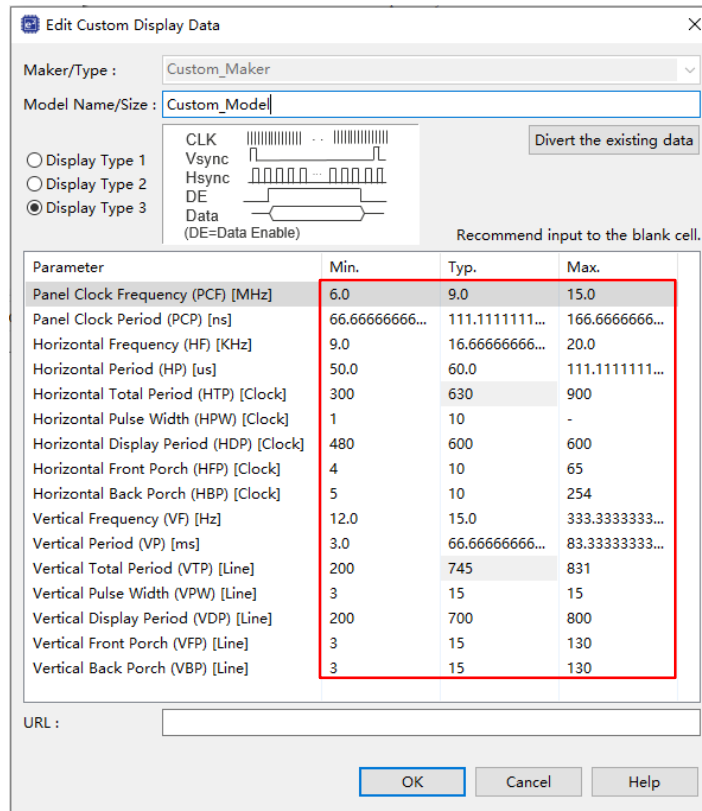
Edit Custom Display Data

Maker/Type : Custom_Maker

Model Name/Size : Custom_Model

Display Type 1
Display Type 2
Display Type 3

CLK
Vsync
Hsync
DE
Data
(DE=Data Enable)

Divert the existing data

Recommend input to the blank cell.

| Parameter | Min. | Typ. | Max. |
|---|---|---|---|
| Panel Clock Frequency (PCF) [MHz] | 6.0 | 9.0 | 15.0 |
| Panel Clock Period (PCP) [ns] | 66.66666666... | 111.1111111... | 166.6666666... |
| Horizontal Frequency (HF) [KHz] | 9.0 | 16.66666666... | 20.0 |
| Horizontal Period (HP) [us] | 50.0 | 60.0 | 111.1111111... |
| Horizontal Total Period (HTP) [Clock] | 300 | 630 | 900 |
| Horizontal Pulse Width (HPW) [Clock] | 1 | 10 | - |
| Horizontal Display Period (HDP) [Clock] | 480 | 600 | 600 |
| Horizontal Front Porch (HFP) [Clock] | 4 | 10 | 65 |
| Horizontal Back Porch (HBP) [Clock] | 5 | 10 | 254 |
| Vertical Frequency (VF) [Hz] | 12.0 | 15.0 | 333.3333333... |
| Vertical Period (VP) [ms] | 3.0 | 66.66666666... | 83.33333333... |
| Vertical Total Period (VTP) [Line] | 200 | 745 | 831 |
| Vertical Pulse Width (VPW) [Line] | 3 | 15 | 15 |
| Vertical Display Period (VDP) [Line] | 200 | 700 | 800 |
| Vertical Front Porch (VFP) [Line] | 3 | 15 | 130 |
| Vertical Back Porch (VBP) [Line] | 3 | 15 | 130 |

URL :

OK Cancel Help